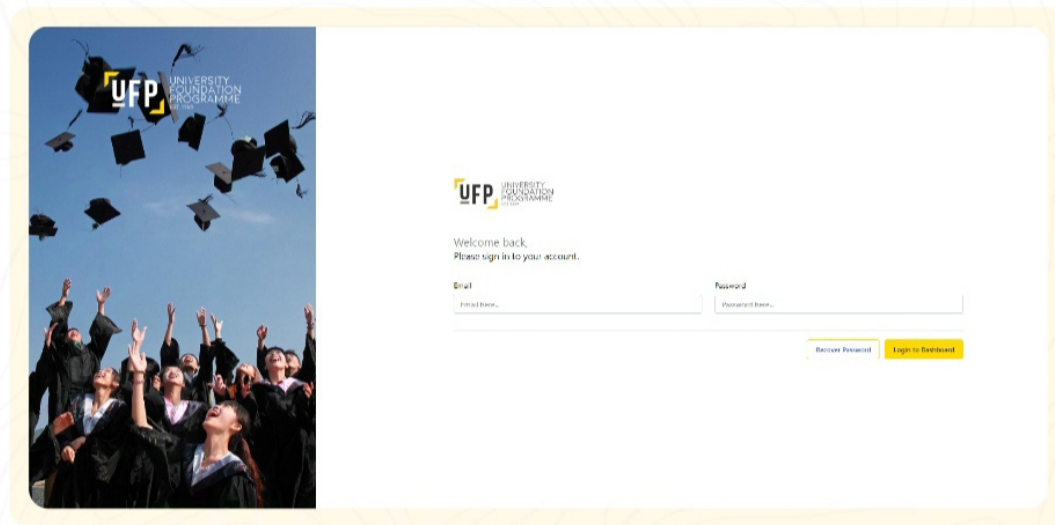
UFP UNIVERSITY FOUNDATION PROGRAMME

UFP UNIVERSITY FOUNDATION PROGRAMME

Welcome back,
Please sign in to your account.

Email
Email here...

Password
Password here...

Recover Password
Login to Dashboard